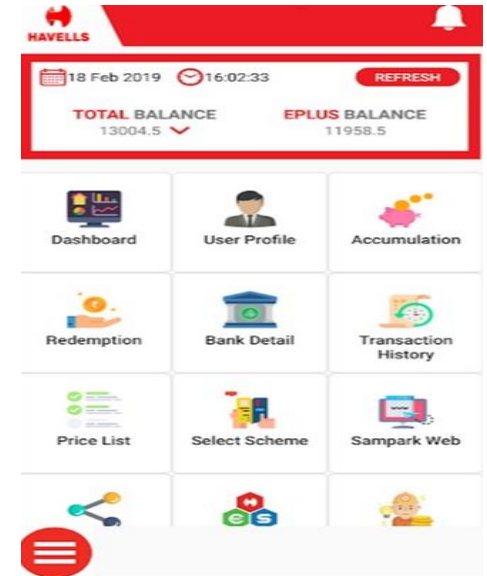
HAVELLS

18 Feb 2019 16:02:33 REFRESH

TOTAL BALANCE 13004.5

EPLUS BALANCE 11958.5

Dashboard

User Profile

Accumulation

Redemption

Bank Detail

Transaction History

Price List

Select Scheme

Sampark Web